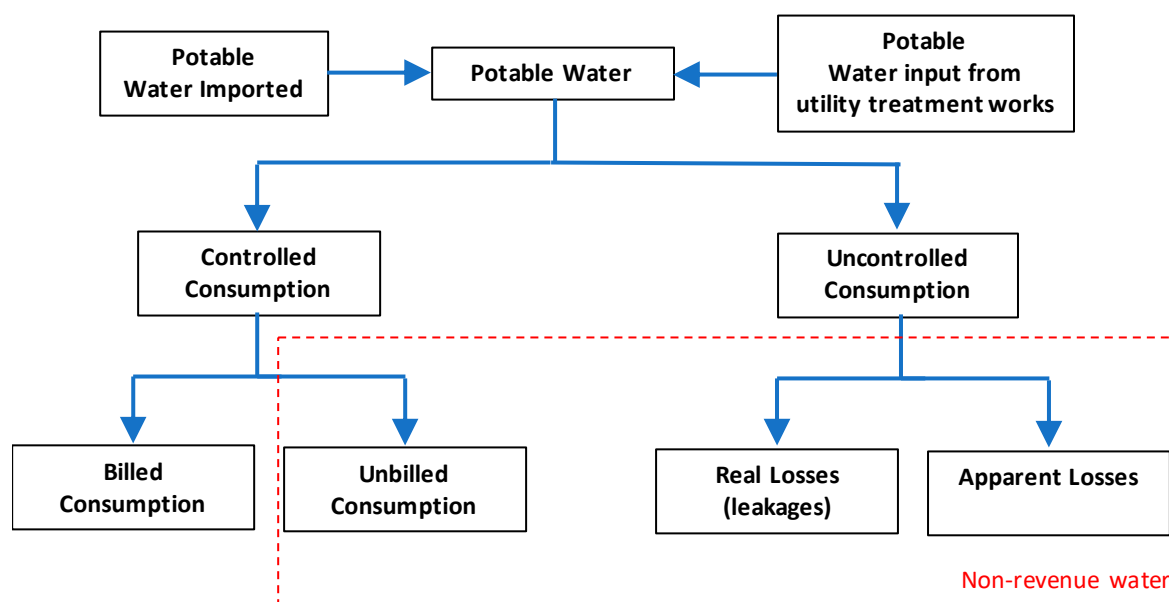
Potable Water Imported

Potable Water

Potable Water input from utility treatment works

Controlled Consumption

Uncontrolled Consumption

Billed Consumption

Unbilled Consumption

Real Losses (leakages)

Apparent Losses

Non-revenue water